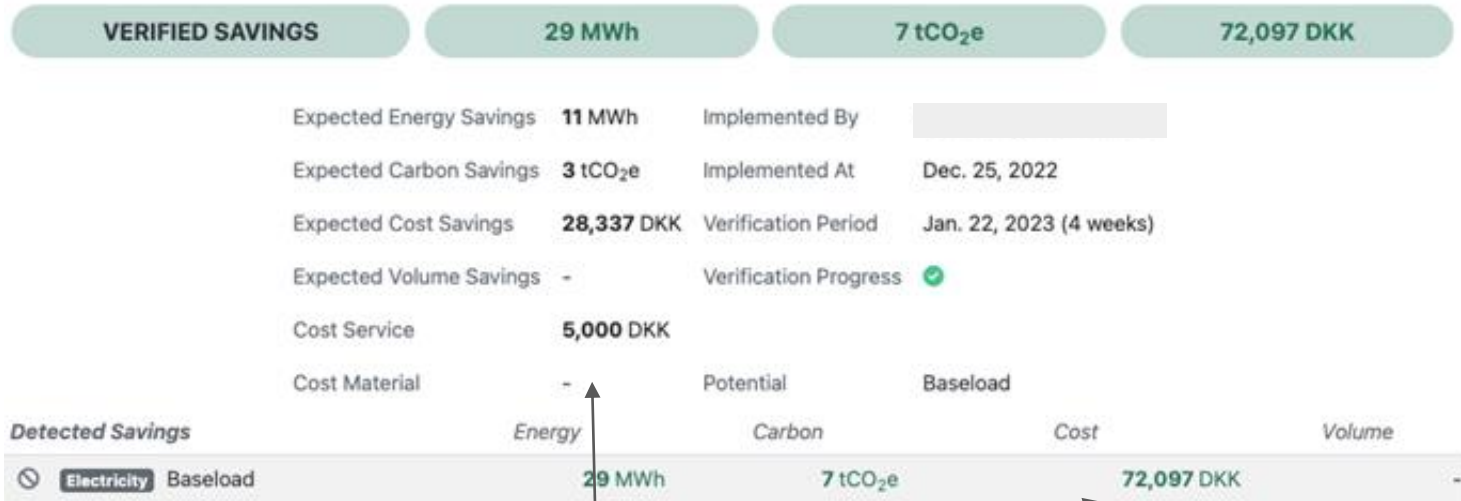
VERIFIED SAVINGS | 29 MWh | 7 $tCO_2e$ | 72,097 DKK

Expected Energy Savings 11 MWh
Expected Carbon Savings 3 $tCO_2e$
Expected Cost Savings 28,337 DKK
Expected Volume Savings -
Cost Service 5,000 DKK
Cost Material -

Implemented By
Implemented At Dec. 25, 2022
Verification Period Jan. 22, 2023 (4 weeks)
Verification Progress
Potential Baseload

| Detected Savings | Energy | Carbon | Cost | Volume |
|---|---|---|---|---|
| Electricity Baseload | 29 MWh | 7 $tCO_2e$ | 72,097 DKK | - |